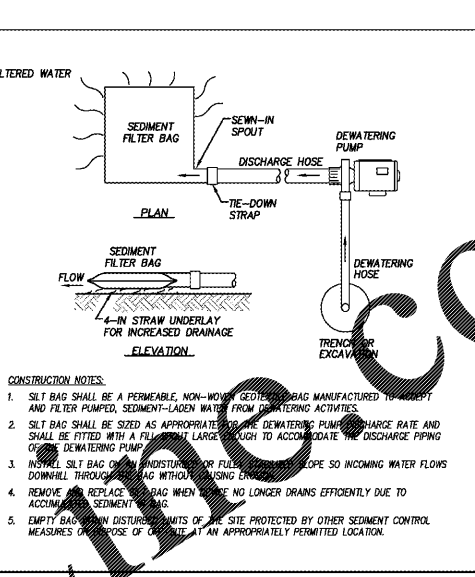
LTERED WATER

SEDIMENT FILTER BAG

SEWN-IN SPOUT

DEWATERING PUMP

DISCHARGE HOSE

TIE-DOWN STRAP

PLAN

SEDIMENT FILTER BAG

FLOW

4-IN STRAW UNDERLAY FOR INCREASED DRAINAGE

ELEVATION

DEWATERING HOSE

TRENCH OR EXCAVATION

CONSTRUCTION NOTES:

1. SILT BAG SHALL BE A PERMEABLE, NON-WOVEN GEOTEXTILE BAG MANUFACTURED TO ACCEPT AND FILTER PUMPED, SEDIMENT-LADEN WATER FROM DEWATERING ACTIVITIES.

2. SILT BAG SHALL BE SIZED AS APPROPRIATE FOR THE DEWATERING PUMP DISCHARGE RATE AND SHALL BE FITTED WITH A FILL SPOUT LARGE ENOUGH TO ACCOMMODATE THE DISCHARGE PIPING OF THE DEWATERING PUMP.

3. INSTALL SILT BAG ON AN UNDISTURBED OR FULLY STABILIZED SLOPE SO INCOMING WATER FLOWS DOWNHILL THROUGH THE BAG WITHOUT CAUSING EROSION.

4. REMOVE AND REPLACE SILT BAG WHEN BAG NO LONGER DRAINS EFFICIENTLY DUE TO ACCUMULATED SEDIMENT IN BAG.

5. EMPTY BAG WITHIN DISTURBED LIMITS OF THE SITE PROTECTED BY OTHER SEDIMENT CONTROL MEASURES OR DISPOSE OF OFFSITE AT AN APPROPRIATELY PERMITTED LOCATION.